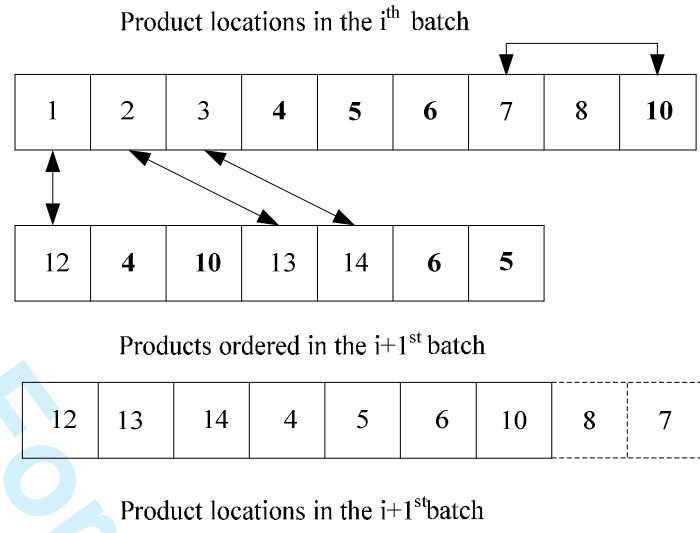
Product locations in the i$^{th}$ batch

| 1 | 2 | 3 | **4** | **5** | **6** | 7 | 8 | **10** |
|---|---|---|---|---|---|---|---|---|

| 12 | **4** | **10** | 13 | 14 | **6** | **5** |
|---|---|---|---|---|---|---|

Products ordered in the i+1$^{st}$ batch

| 12 | 13 | 14 | 4 | 5 | 6 | 10 | 8 | 7 |
|---|---|---|---|---|---|---|---|---|

Product locations in the i+1$^{st}$batch